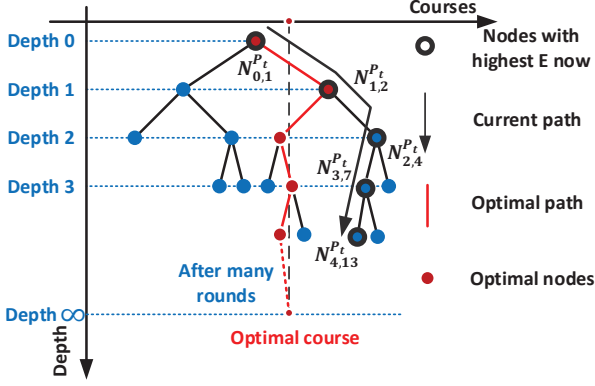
Courses

Depth 0

Depth 1

Depth 2

Depth 3

Depth $\infty$

Depth

$N_{0,1}^{P_t}$

$N_{1,2}^{P_t}$

$N_{2,4}^{P_t}$

$N_{3,7}^{P_t}$

$N_{4,13}^{P_t}$

After many rounds

Optimal course

Nodes with highest E now

Current path

Optimal path

Optimal nodes